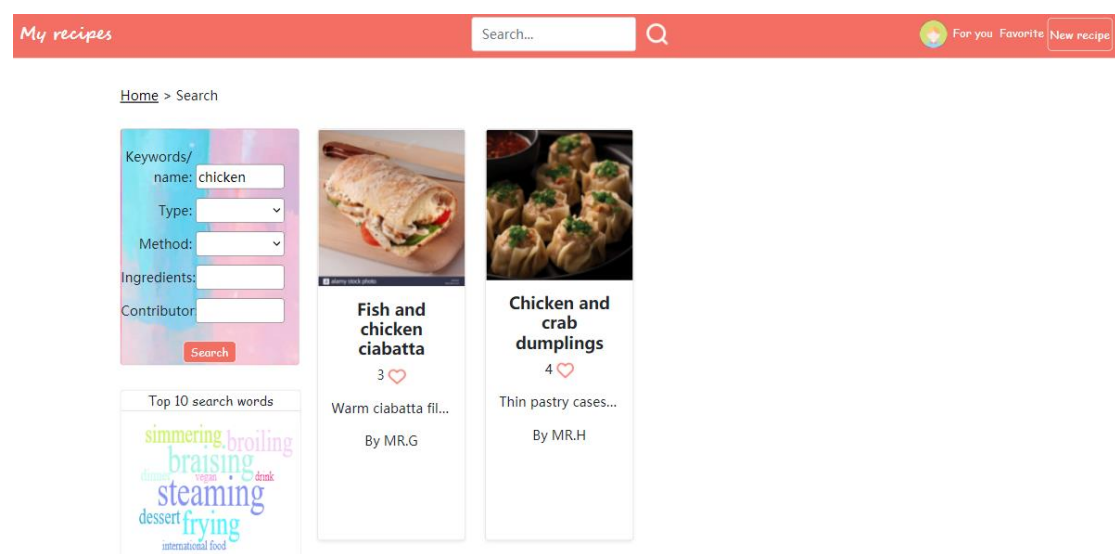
My recipes

Search...

For you Favorite New recipe

Home > Search

Keywords/ name: chicken

Type:

Method:

Ingredients:

Contributor:

Search

Top 10 search words

simmering broiling braising dinner vegan drink steaming dessert frying international food

alamy stock photo

Fish and chicken ciabatta

3

Warm ciabatta fil...

By MR.G

Chicken and crab dumplings

4

Thin pastry cases...

By MR.H